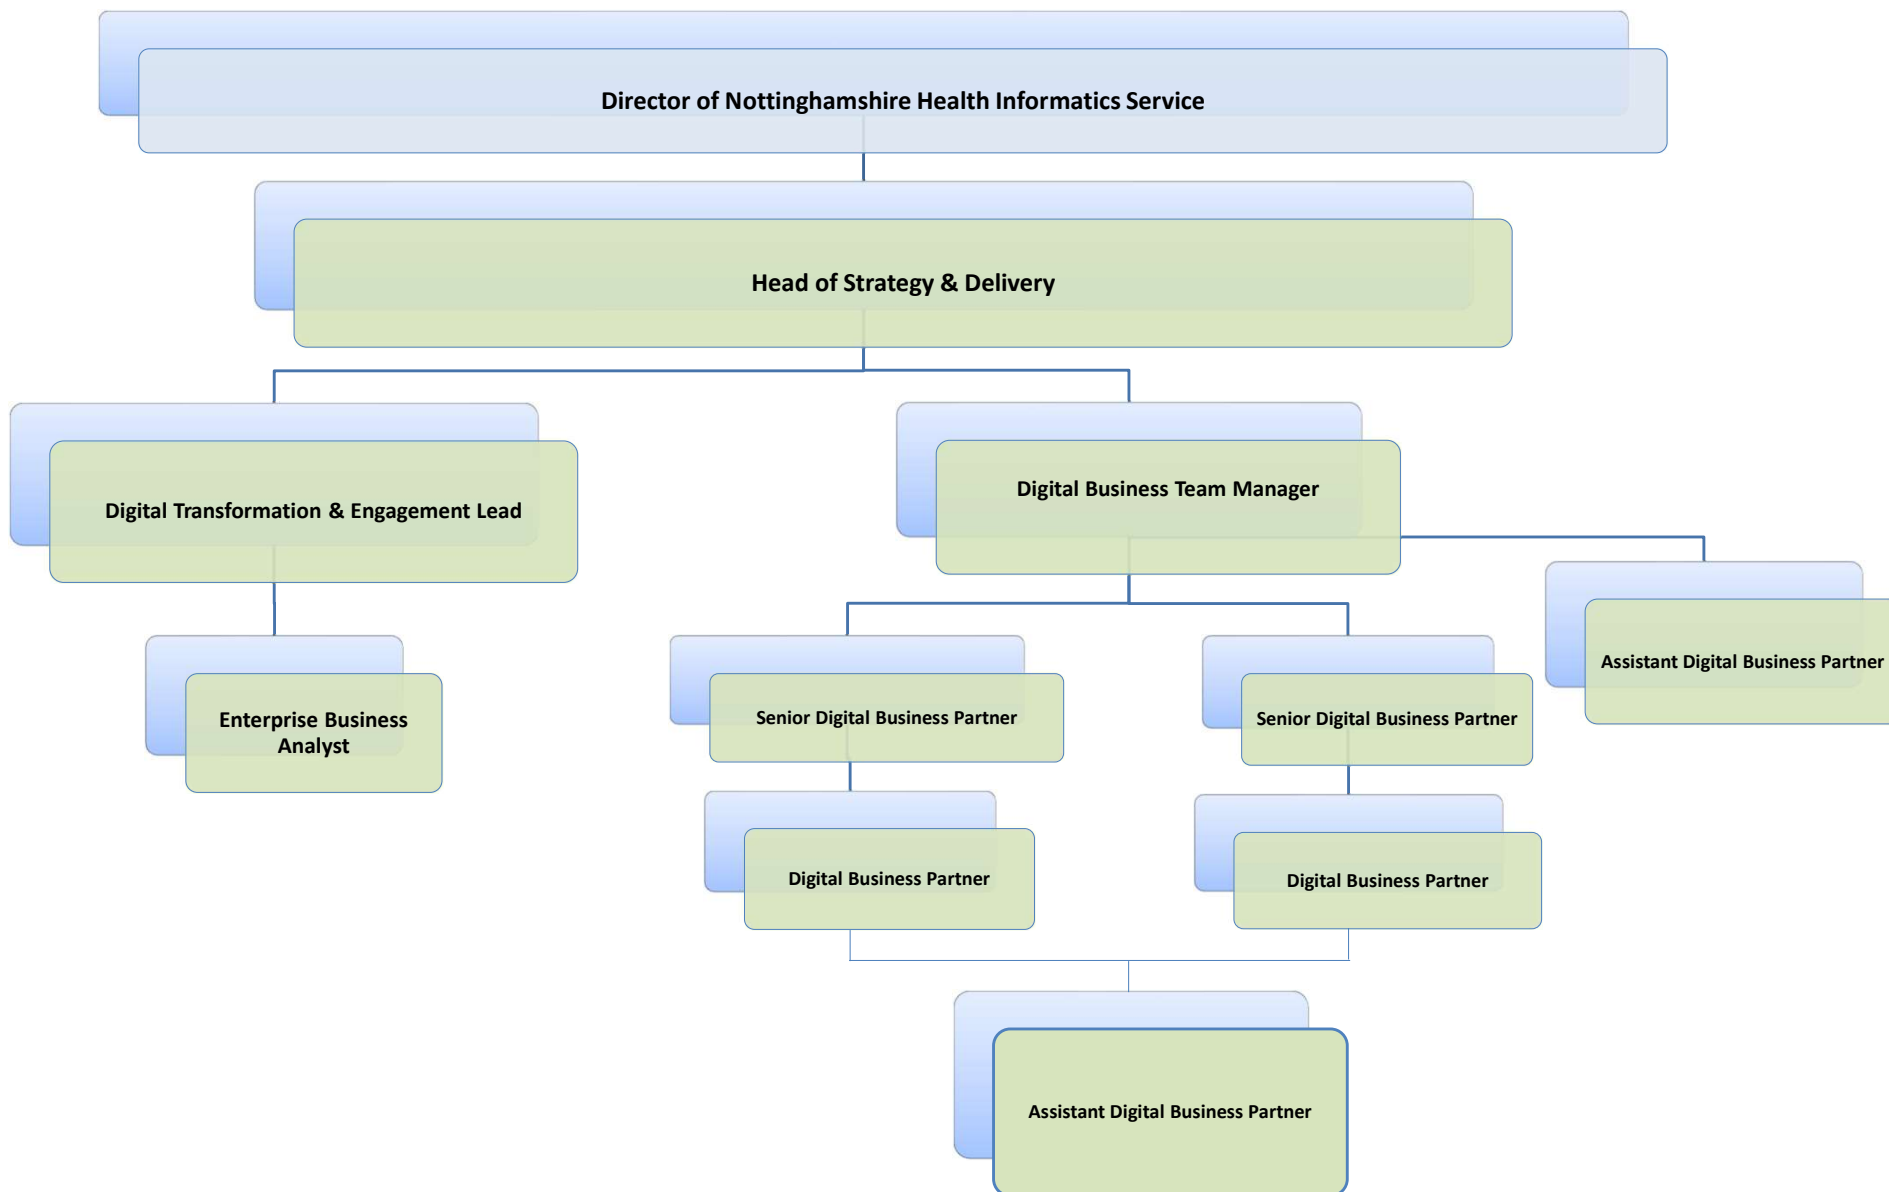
Director of Nottinghamshire Health Informatics Service

Head of Strategy & Delivery

Digital Transformation & Engagement Lead

Digital Business Team Manager

Enterprise Business Analyst

Senior Digital Business Partner

Senior Digital Business Partner

Assistant Digital Business Partner

Digital Business Partner

Digital Business Partner

Assistant Digital Business Partner